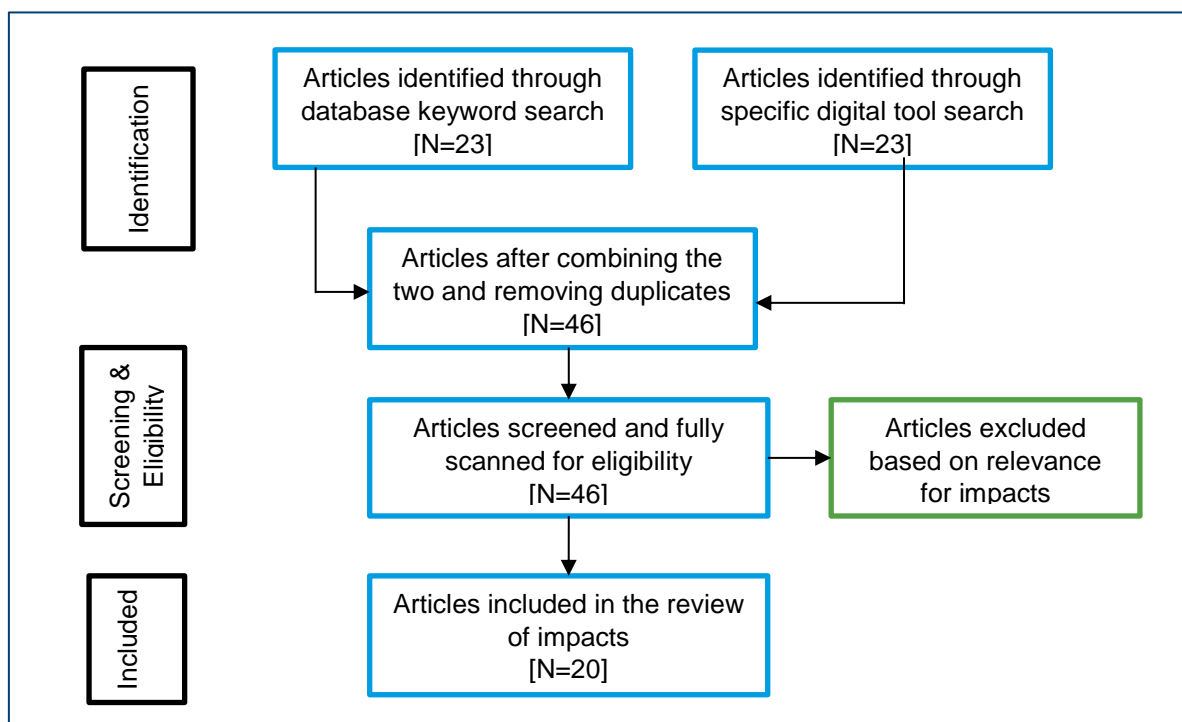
Identification

Articles identified through database keyword search [N=23]

Articles identified through specific digital tool search [N=23]

Articles after combining the two and removing duplicates [N=46]

Screening & Eligibility

Articles screened and fully scanned for eligibility [N=46]

Articles excluded based on relevance for impacts

Included

Articles included in the review of impacts [N=20]